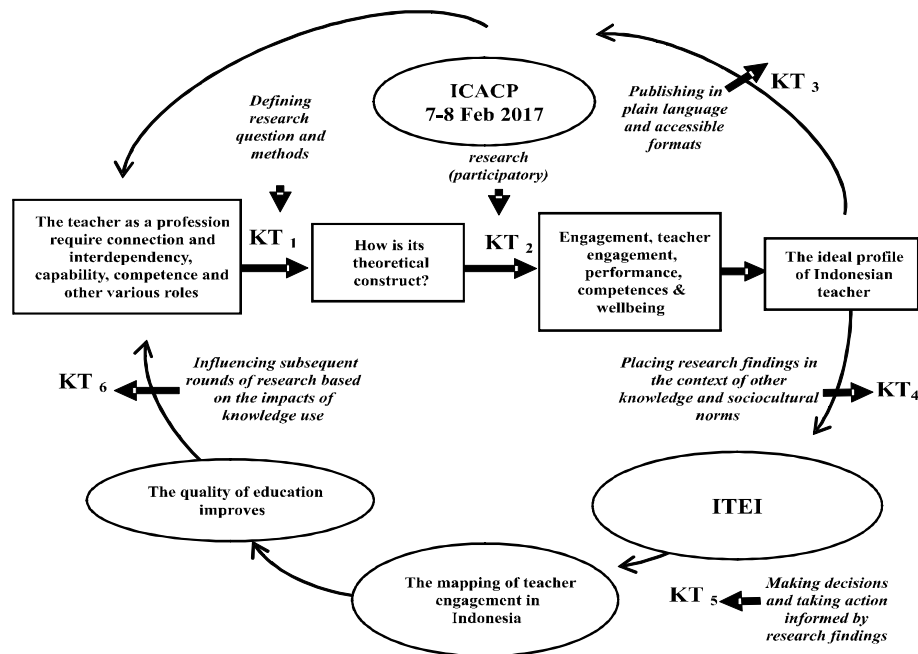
ICACP
7-8 Feb 2017

Defining research question and methods

research (participatory)

Publishing in plain language and accessible formats

KT 3

The teacher as a profession require connection and interdependency, capability, competence and other various roles

KT 1

How is its theoretical construct?

KT 2

Engagement, teacher engagement, performance, competences & wellbeing

The ideal profile of Indonesian teacher

Influencing subsequent rounds of research based on the impacts of knowledge use

KT 6

Placing research findings in the context of other knowledge and sociocultural norms

KT4

The quality of education improves

ITEI

The mapping of teacher engagement in Indonesia

KT 5

Making decisions and taking action informed by research findings